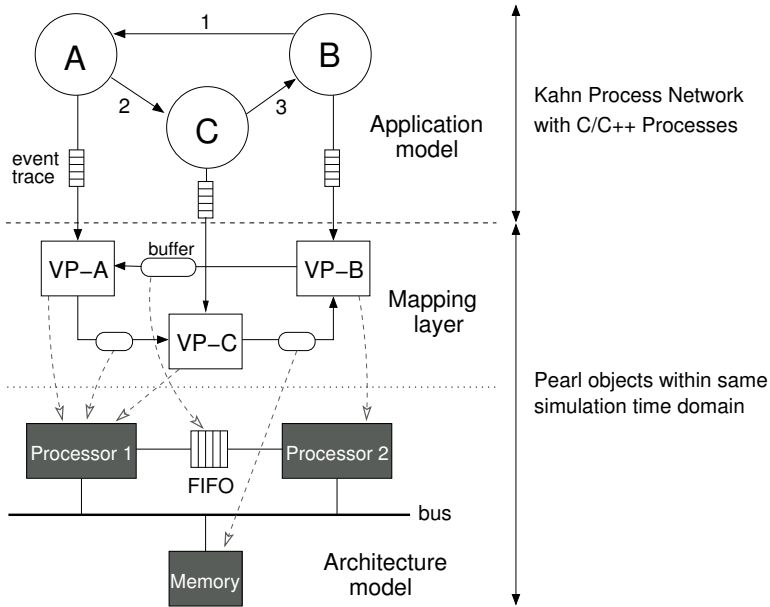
A
1
B
2
3
C
Application model
Kahn Process Network with C/C++ Processes
event trace
buffer
VP−A
VP−B
Mapping layer
VP−C
Pearl objects within same simulation time domain
Processor 1
Processor 2
FIFO
bus
Memory
Architecture model